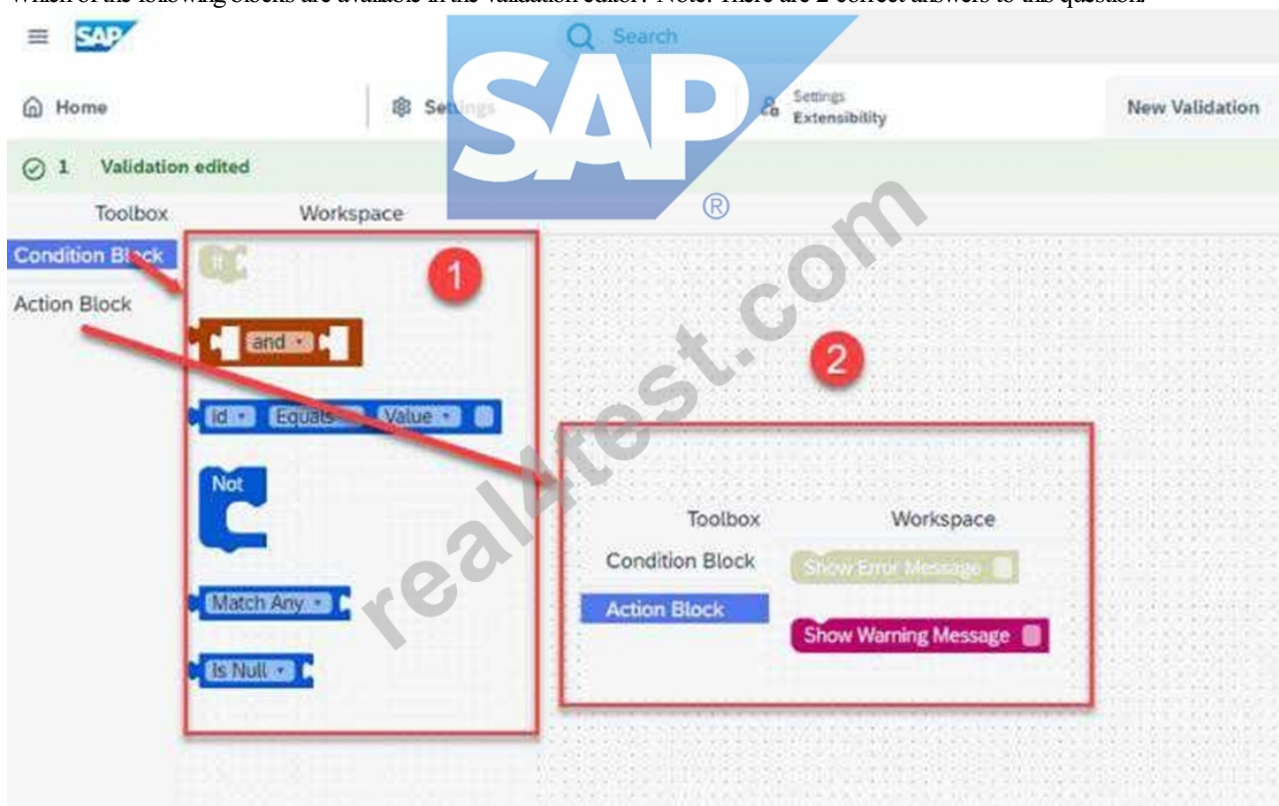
Which of the following blocks are available in the validation editor? Note: There are 2 correct answers to this question.

SAP

Search

Home

Settings

Settings Extensibility

New Validation

1 Validation edited

Toolbox

Workspace

SAP®

Condition Block

Action Block

1

If

and

id Equals Value

Not

Match Any

Is Null

2

Toolbox

Workspace

Condition Block

Action Block

Show Error Message

Show Warning Message

real4test.com